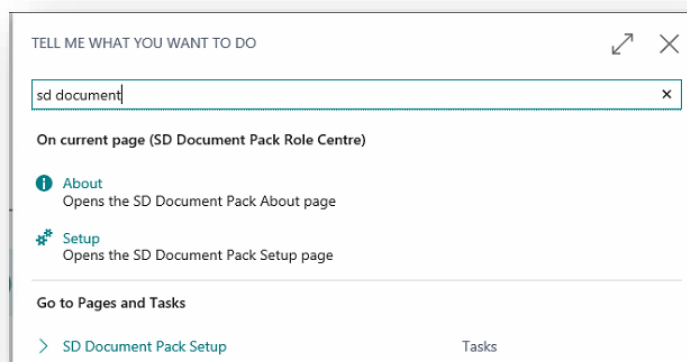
TELL ME WHAT YOU WANT TO DO

sd document

×

On current page (SD Document Pack Role Centre)

About
Opens the SD Document Pack About page

Setup
Opens the SD Document Pack Setup page

Go to Pages and Tasks

SD Document Pack Setup

Tasks